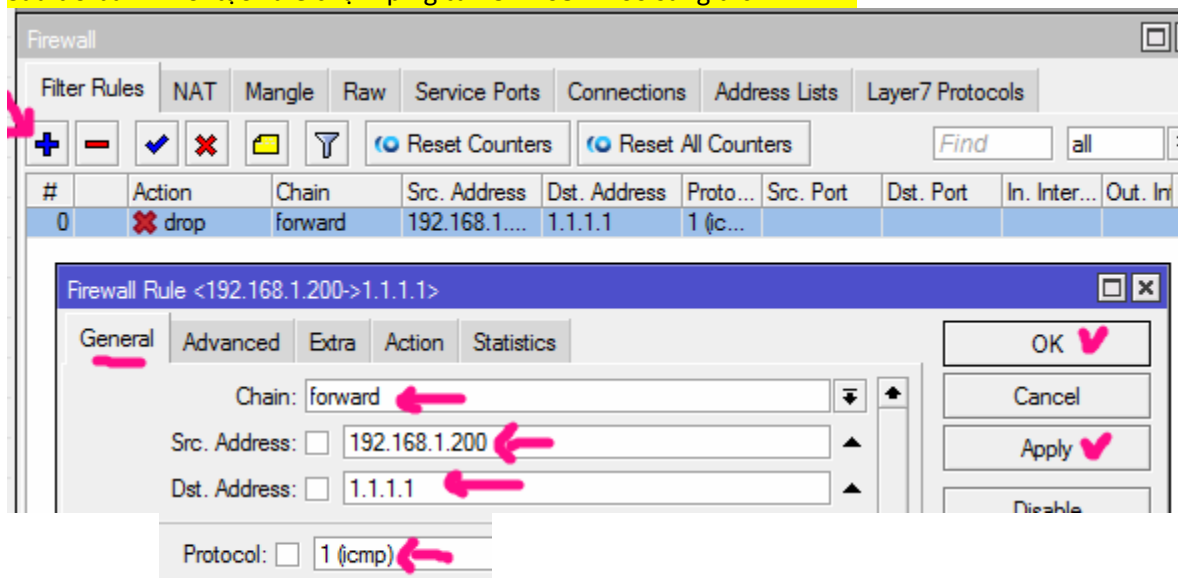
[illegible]

Firewall

Filter Rules | NAT | Mangle | Raw | Service Ports | Connections | Address Lists | Layer7 Protocols

Reset Counters | Reset All Counters | Find | all

| # | | Action | Chain | Src. Address | Dst. Address | Proto... | Src. Port | Dst. Port | In. Inter... | Out. In |
|---|---|---|---|---|---|---|---|---|---|---|
| 0 | | drop | forward | 192.168.1.... | 1.1.1.1 | 1 (ic... | | | | |

Firewall Rule <192.168.1.200->1.1.1.1>

General | Advanced | Extra | Action | Statistics

Chain: forward

Src. Address: 192.168.1.200

Dst. Address: 1.1.1.1

Protocol: 1 (icmp)

OK

Cancel

Apply

Disable